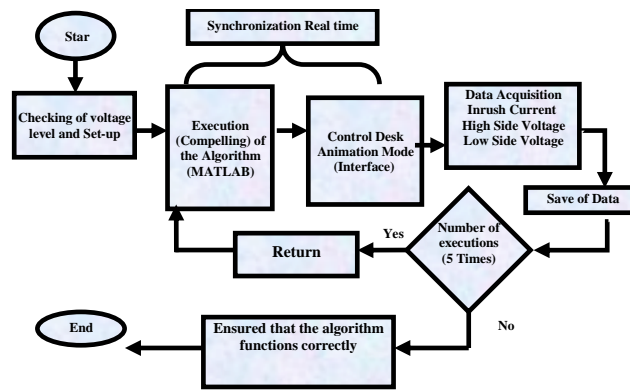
Star

Checking of voltage level and Set-up

Synchronization Real time

Execution (Compelling) of the Algorithm (MATLAB)

Control Desk Animation Mode (Interface)

Data Acquisition Inrush Current High Side Voltage Low Side Voltage

Save of Data

Number of executions (5 Times)

Yes

Return

No

End

Ensured that the algorithm functions correctly